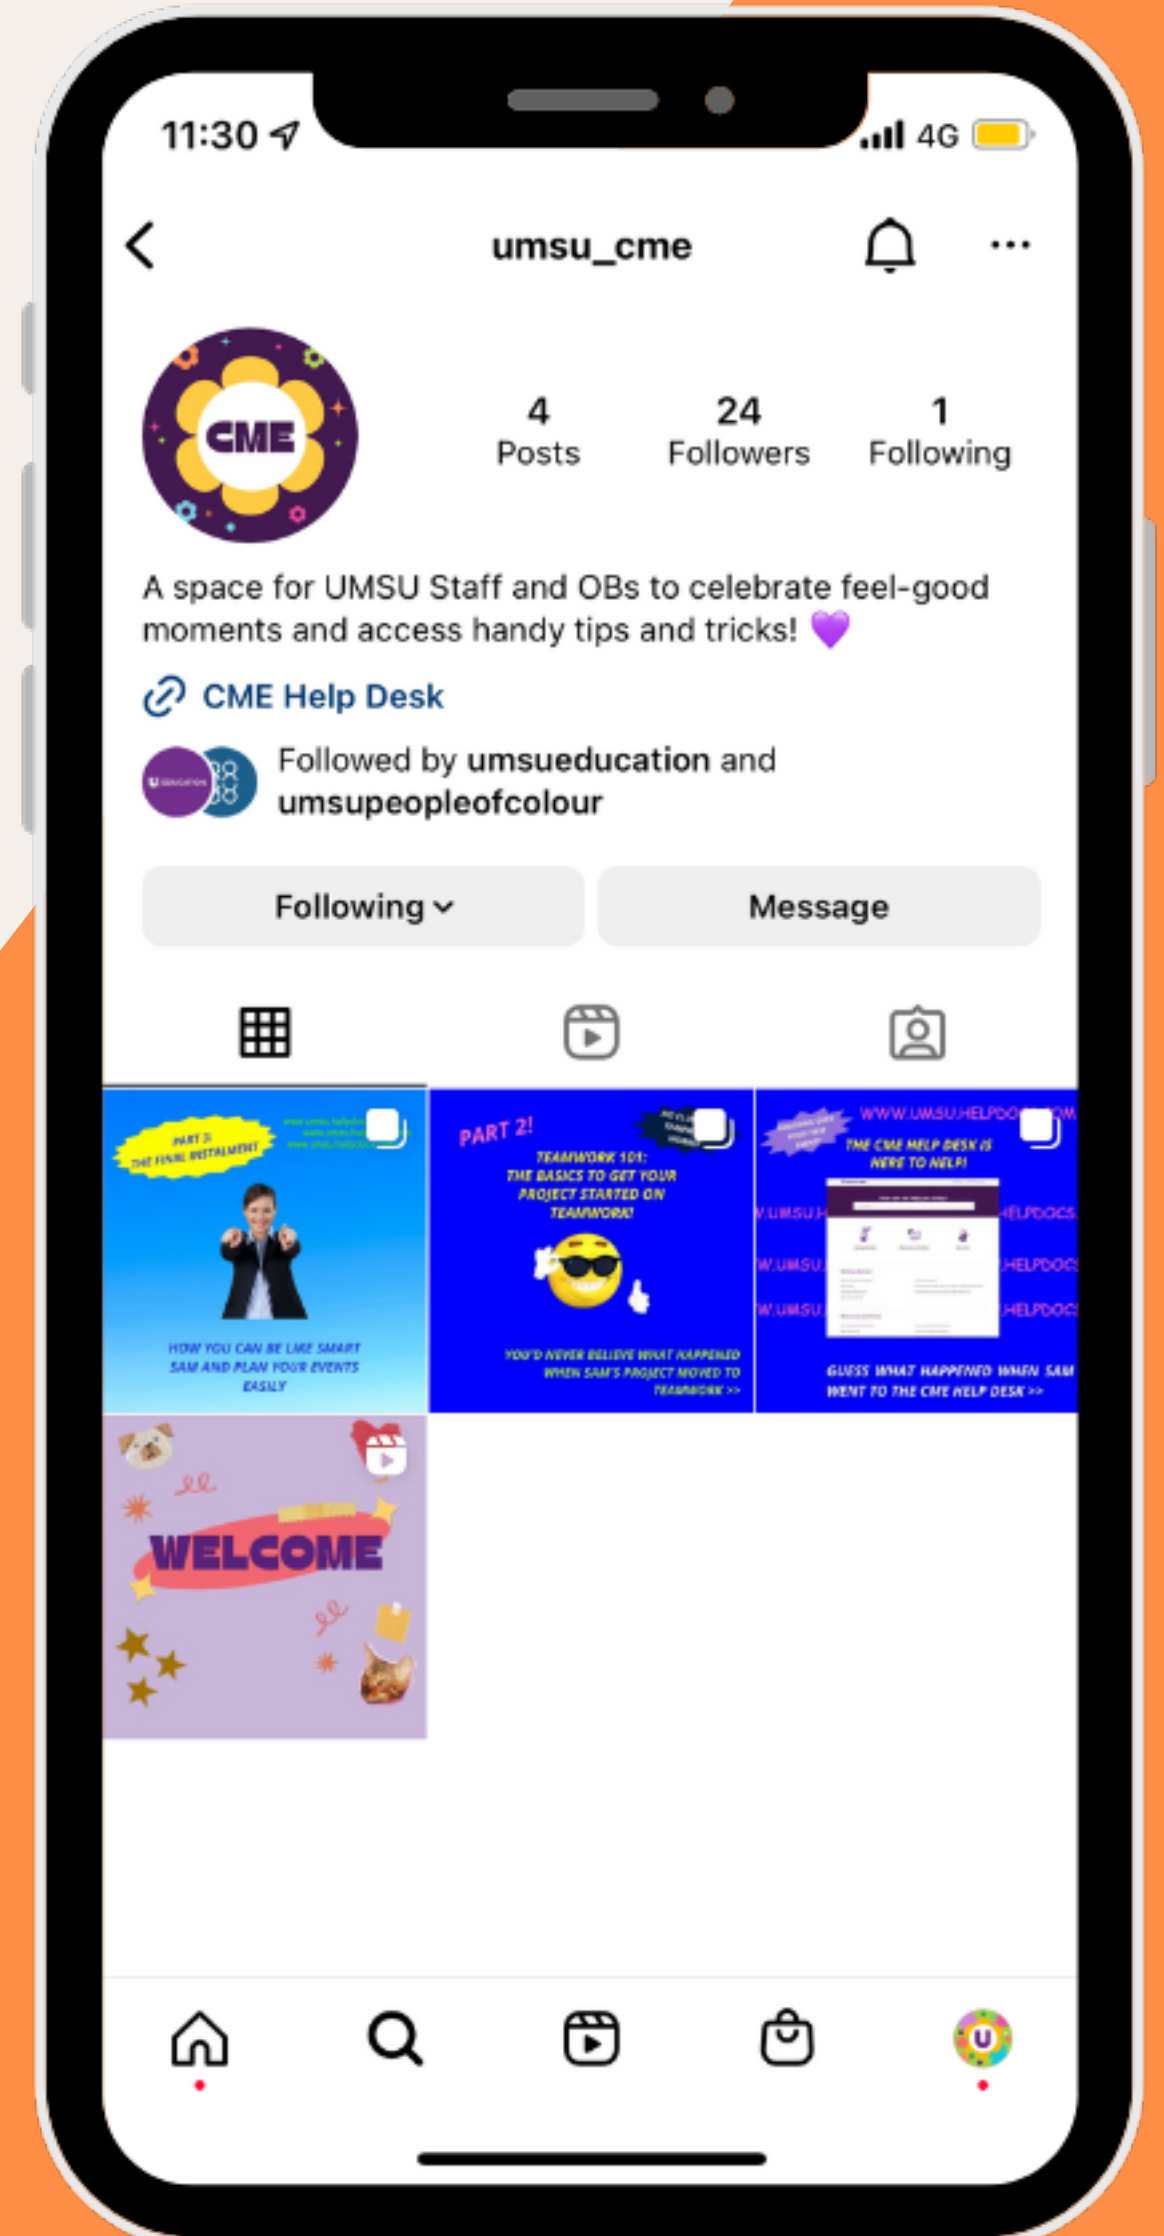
11:30 4G

umsu_cme

CME

4 Posts

24 Followers

1 Following

A space for UMSU Staff and OBs to celebrate feel-good moments and access handy tips and tricks! 💜

CME Help Desk

Followed by umsueducation and umsupeopleofcolour

Following

Message

PART 3: THE FINAL INSTALMENT

HOW YOU CAN BE LIKE SMART SAM AND PLAN YOUR EVENTS EASILY

PART 2!

TEAMWORK 101: THE BASICS TO GET YOUR PROJECT STARTED ON TEAMWORK!

YOU'D NEVER BELIEVE WHAT HAPPENED WHEN SAM'S PROJECT MOVED TO TEAMWORK >>

WWW.UMSU.HELPDOCS.COM

THE CME HELP DESK IS HERE TO HELP!

GUESS WHAT HAPPENED WHEN SAM WENT TO THE CME HELP DESK >>

WELCOME